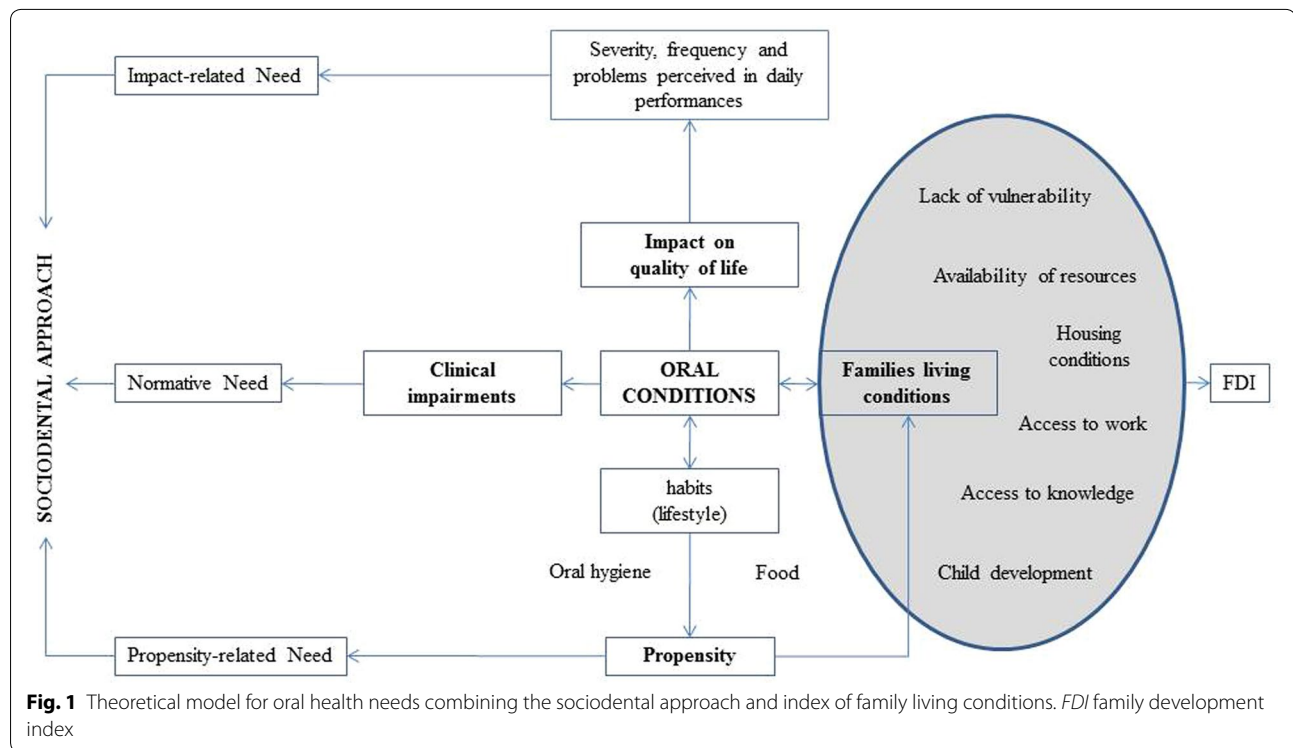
Impact-related Need

Severity, frequency and problems perceived in daily performances

SOCIODENTAL APPROACH

Impact on quality of life

Lack of vulnerability

Availability of resources

Housing conditions

Normative Need

Clinical impairments

ORAL CONDITIONS

Families living conditions

FDI

Access to work

habits (lifestyle)

Access to knowledge

Oral hygiene

Food

Child development

Propensity-related Need

Propensity

**Fig. 1** Theoretical model for oral health needs combining the sociodental approach and index of family living conditions. *FDI* family development index